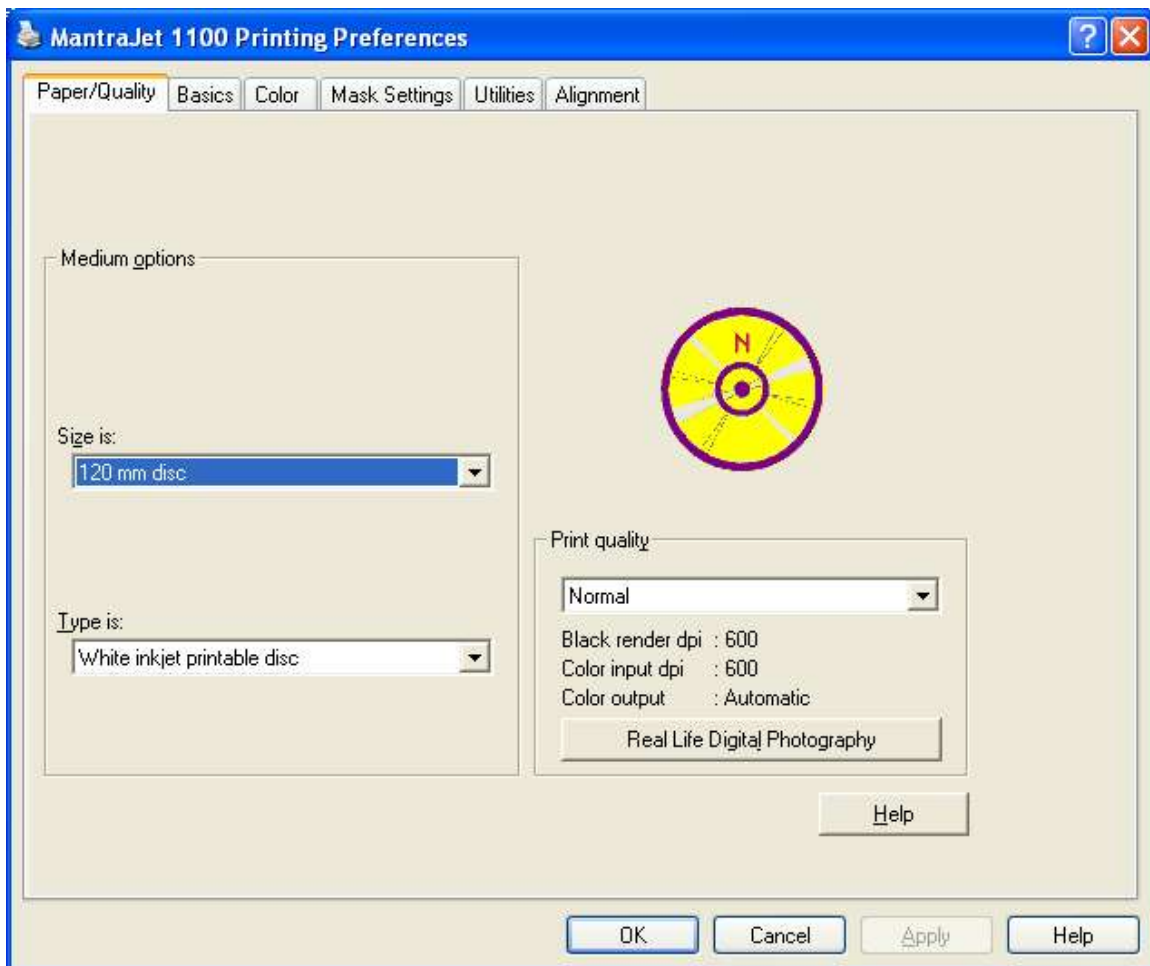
MantraJet 1100 Printing Preferences

Paper/Quality | Basics | Color | Mask Settings | Utilities | Alignment

Medium options

Size is:
120 mm disc

Type is:
White inkjet printable disc

N

Print quality
Normal
Black render dpi : 600
Color input dpi : 600
Color output : Automatic
Real Life Digital Photography

Help

OK | Cancel | Apply | Help